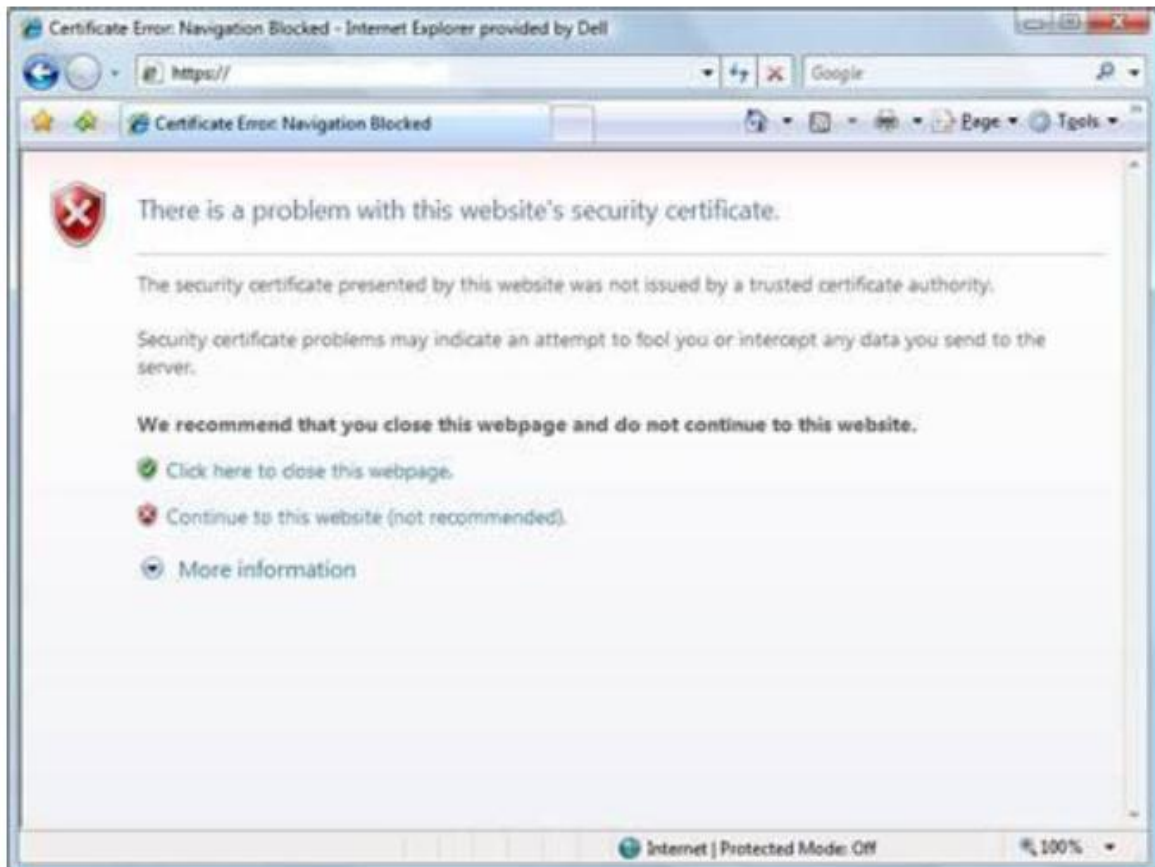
Certificate Error: Navigation Blocked - Internet Explorer provided by Dell

https://

Google

Certificate Error: Navigation Blocked

Page ▾ Tools ▾

There is a problem with this website's security certificate.

The security certificate presented by this website was not issued by a trusted certificate authority.

Security certificate problems may indicate an attempt to fool you or intercept any data you send to the server.

We recommend that you close this webpage and do not continue to this website.

Click here to close this webpage.

Continue to this website (not recommended).

More information

Internet | Protected Mode: Off

100%